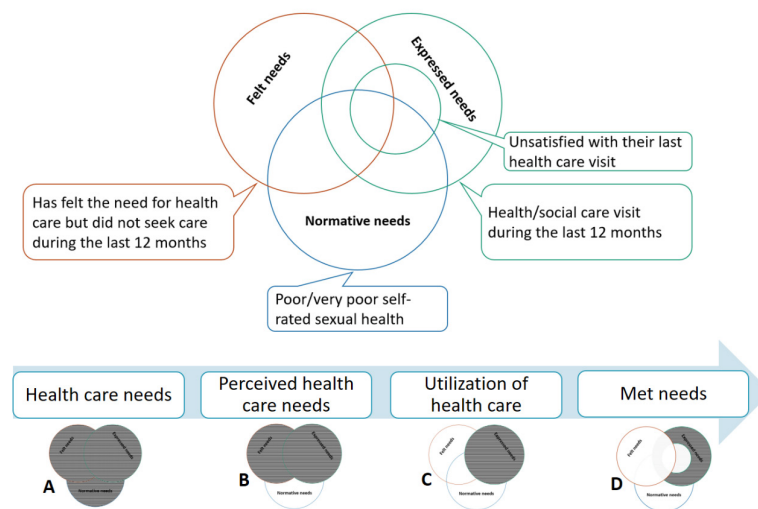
Felt needs

Expressed needs

Normative needs

Unsatisfied with their last health care visit

Has felt the need for health care but did not seek care during the last 12 months

Health/social care visit during the last 12 months

Poor/very poor self-rated sexual health

Health care needs

Perceived health care needs

Utilization of health care

Met needs

A
Felt needs
Expressed needs
Normative needs

B
Felt needs
Expressed needs
Normative needs

C
Felt needs
Expressed needs
Normative needs

D
Felt needs
Expressed needs
Normative needs